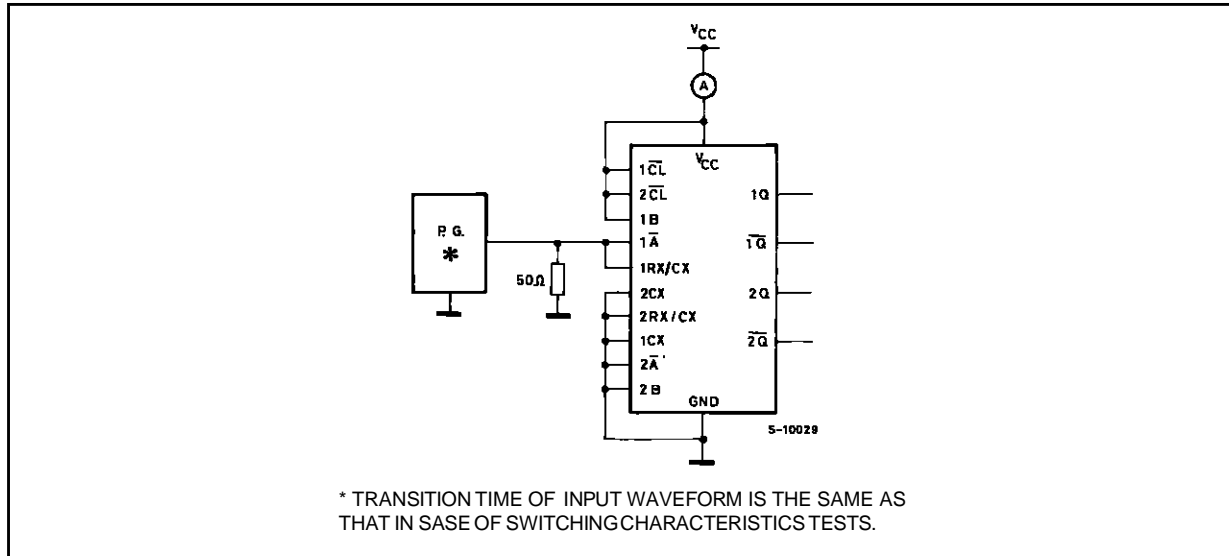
$V_{CC}$

A

$V_{CC}$

$1\overline{CL}$

$2\overline{CL}$

1B

$1\overline{A}$

1RX/CX

2CX

2RX/CX

1CX

$2\overline{A}$

2B

GND

1Q

$1\overline{Q}$

2Q

$2\overline{Q}$

P. G.

*

50Ω

5-10029

* TRANSITION TIME OF INPUT WAVEFORM IS THE SAME AS THAT IN SASE OF SWITCHINGCHARACTERISTICS TESTS.